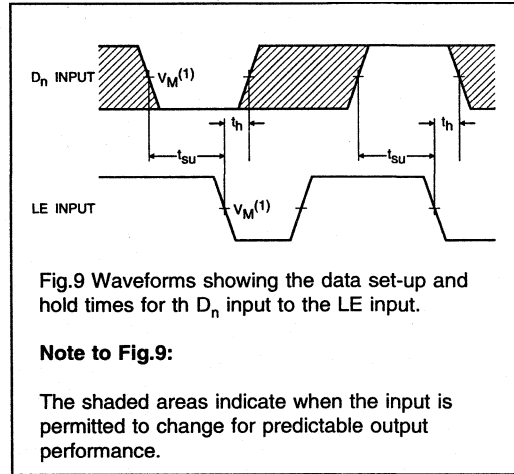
$D_n$ INPUT

$V_M^{(1)}$

$t_h$

$t_h$

$t_{su}$

$t_{su}$

LE INPUT

$V_M^{(1)}$

Fig.9 Waveforms showing the data set-up and hold times for th $D_n$ input to the LE input.

**Note to Fig.9:**

The shaded areas indicate when the input is permitted to change for predictable output performance.